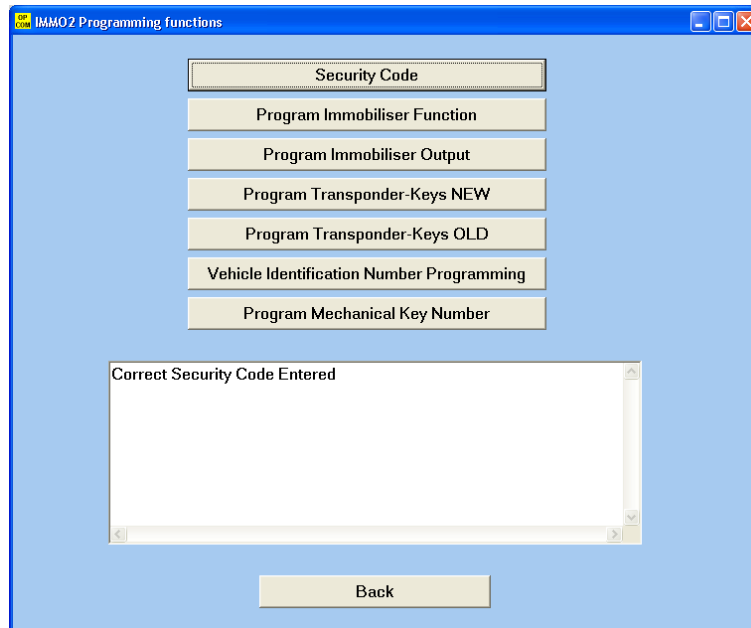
OP COM IMMO2 Programming functions

Security Code

Program Immobiliser Function

Program Immobiliser Output

Program Transponder-Keys NEW

Program Transponder-Keys OLD

Vehicle Identification Number Programming

Program Mechanical Key Number

Correct Security Code Entered

Back